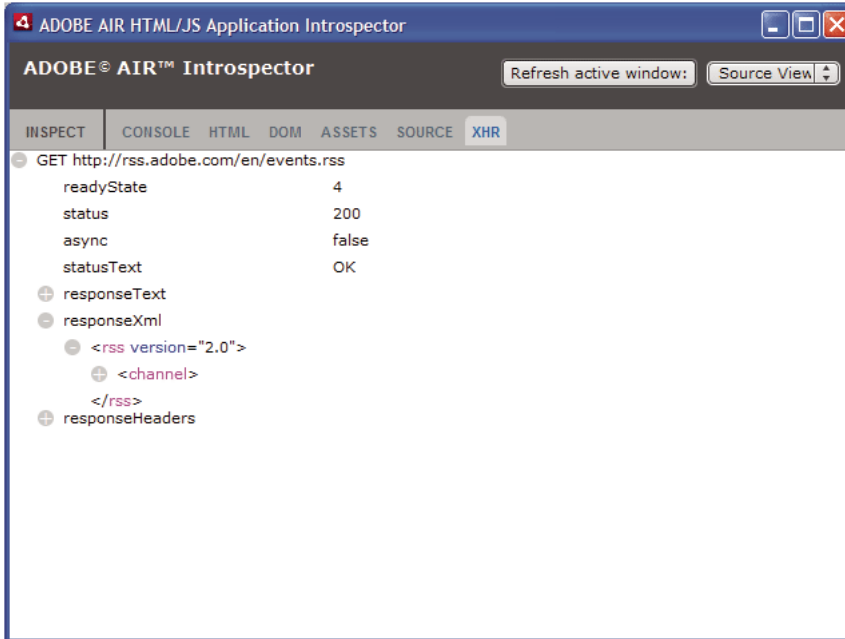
ADOBE AIR HTML/JS Application Introspector

ADOBE© AIR™ Introspector

Refresh active window:

Source View

INSPECT CONSOLE HTML DOM ASSETS SOURCE XHR

GET http://rss.adobe.com/en/events.rss

| | |
|---|---|
| readyState | 4 |
| status | 200 |
| async | false |
| statusText | OK |

responseText

responseXml

<rss version="2.0">

<channel>

</rss>

responseHeaders